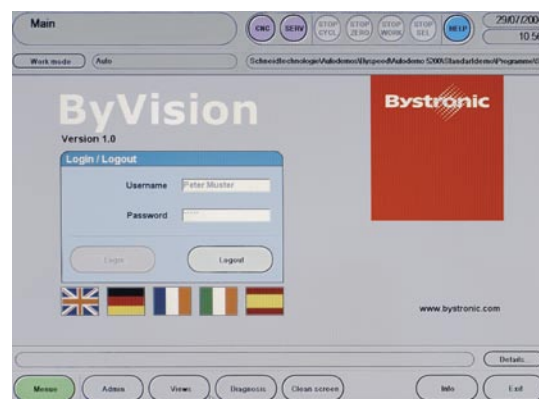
Main

CNC SERV STOP CYCL STOP ZERO STOP WORK STOP SEL HELP

29/07/200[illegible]
10.5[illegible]

Work mode Auto

Schneidtechnologie\Autodemo\Byspeed\Autodemo 5200\Standarddemo\Programme\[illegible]

ByVision
Version 1.0

Bystronic

Login / Logout

Username Peter Muster

Password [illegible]

Login Logout

www.bystronic.com

Details

Menu Admin Views Diagnosis Clean screen Info Exit